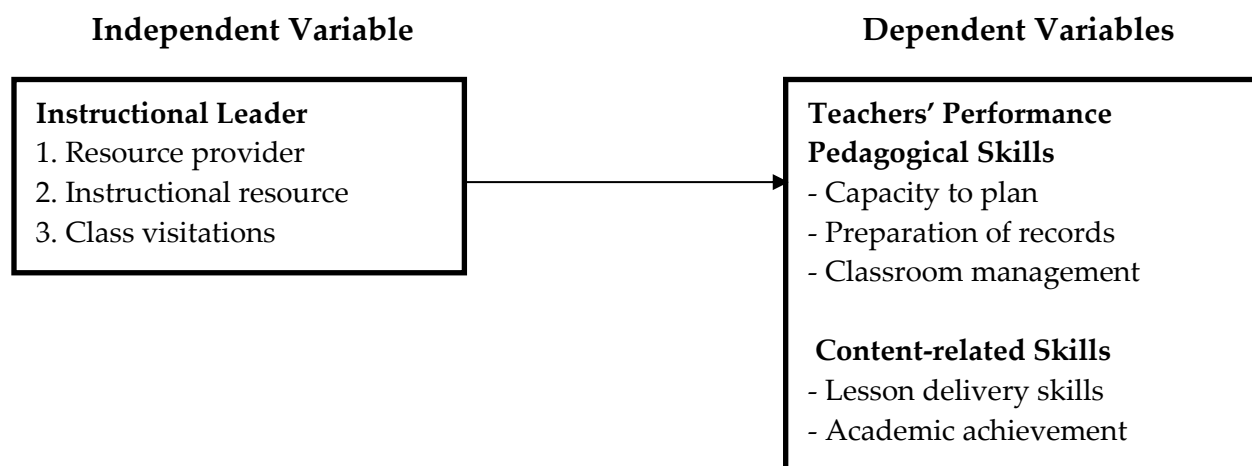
Independent Variable

Dependent Variables

Instructional Leader
1. Resource provider
2. Instructional resource
3. Class visitations

Teachers' Performance
Pedagogical Skills
- Capacity to plan
- Preparation of records
- Classroom management

Content-related Skills
- Lesson delivery skills
- Academic achievement